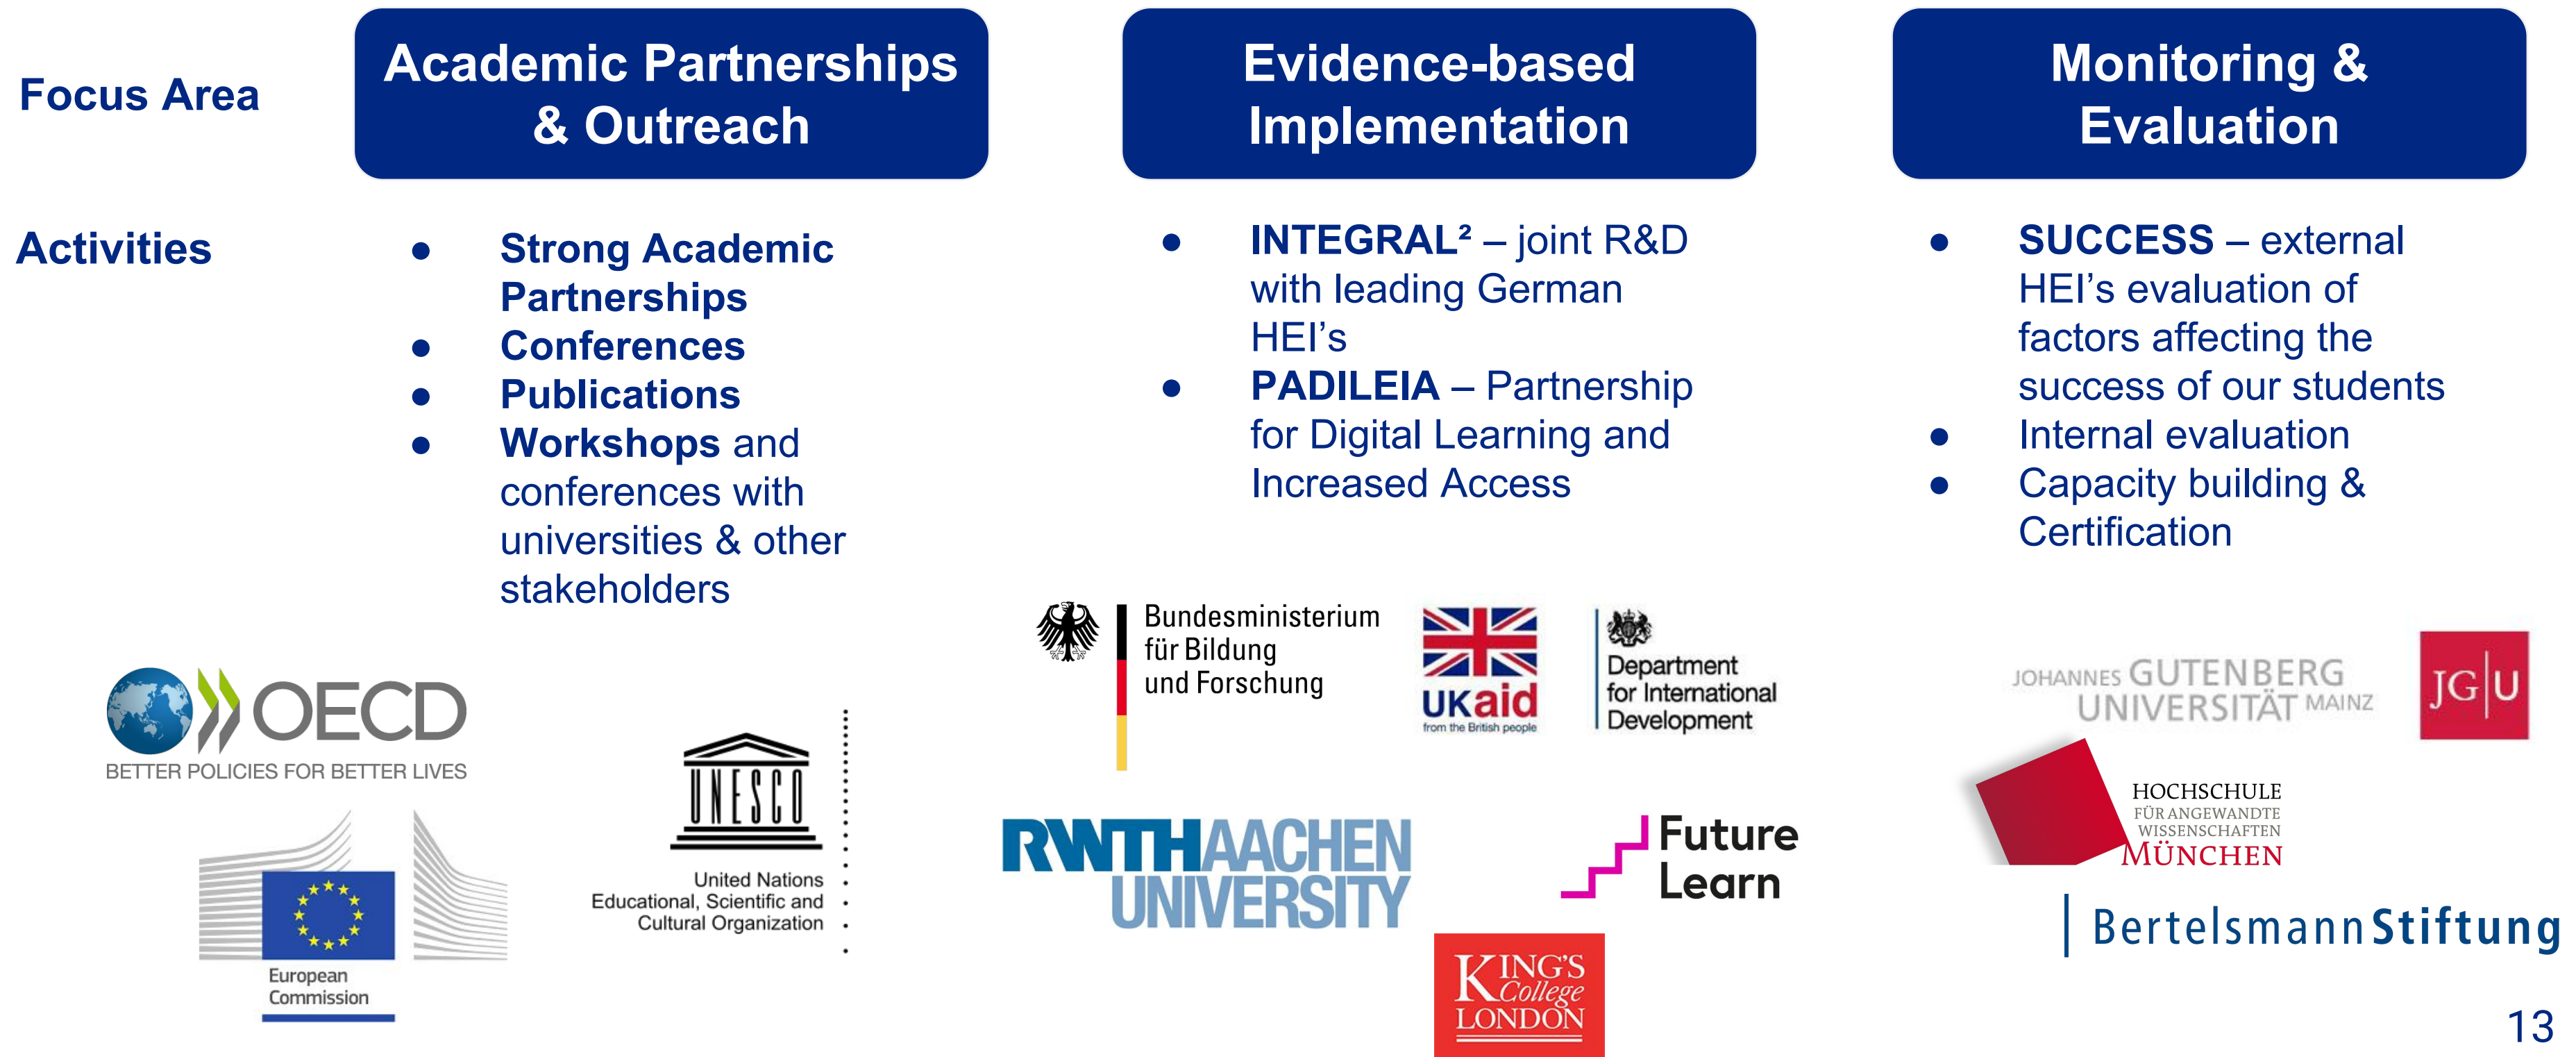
Focus Area

Academic Partnerships & Outreach

Evidence-based Implementation

Monitoring & Evaluation

Activities

- Strong Academic Partnerships
- Conferences
- Publications
- Workshops and conferences with universities & other stakeholders

- INTEGRAL² – joint R&D with leading German HEI's
- PADILEIA – Partnership for Digital Learning and Increased Access

- SUCCESS – external HEI's evaluation of factors affecting the success of our students
- Internal evaluation
- Capacity building & Certification

OECD
BETTER POLICIES FOR BETTER LIVES

European Commission

UNESCO
United Nations Educational, Scientific and Cultural Organization

Bundesministerium für Bildung und Forschung

UKaid
from the British people

Department for International Development

RWTH AACHEN UNIVERSITY

Future Learn

KING'S College LONDON

JOHANNES GUTENBERG UNIVERSITÄT MAINZ

JG|U

HOCHSCHULE FÜR ANGEWANDTE WISSENSCHAFTEN MÜNCHEN

BertelsmannStiftung

13